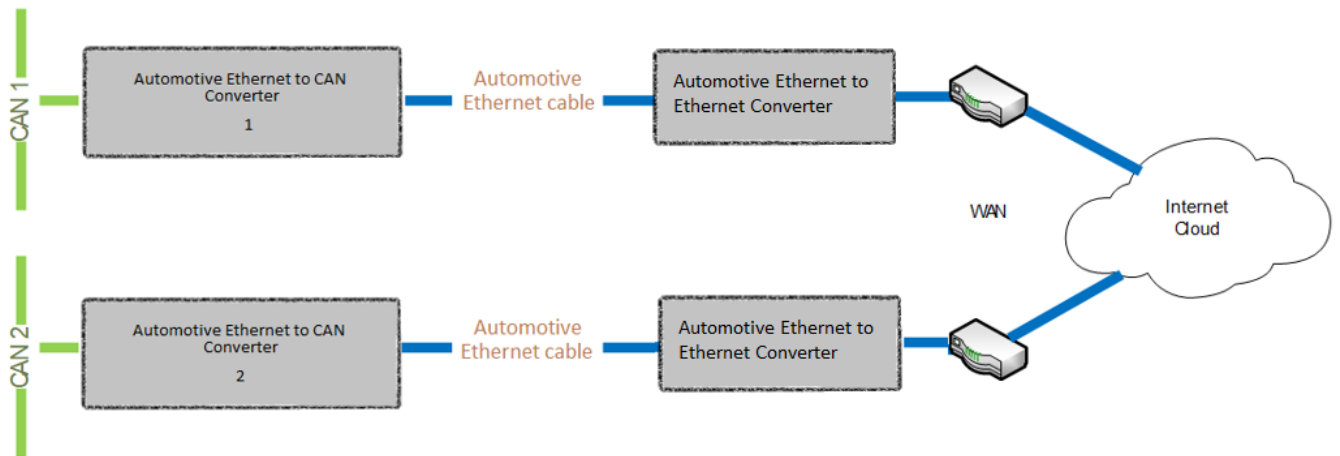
CAN 1

Automotive Ethernet to CAN Converter
1

Automotive Ethernet cable

Automotive Ethernet to Ethernet Converter

WAN

Internet Cloud

CAN 2

Automotive Ethernet to CAN Converter
2

Automotive Ethernet cable

Automotive Ethernet to Ethernet Converter